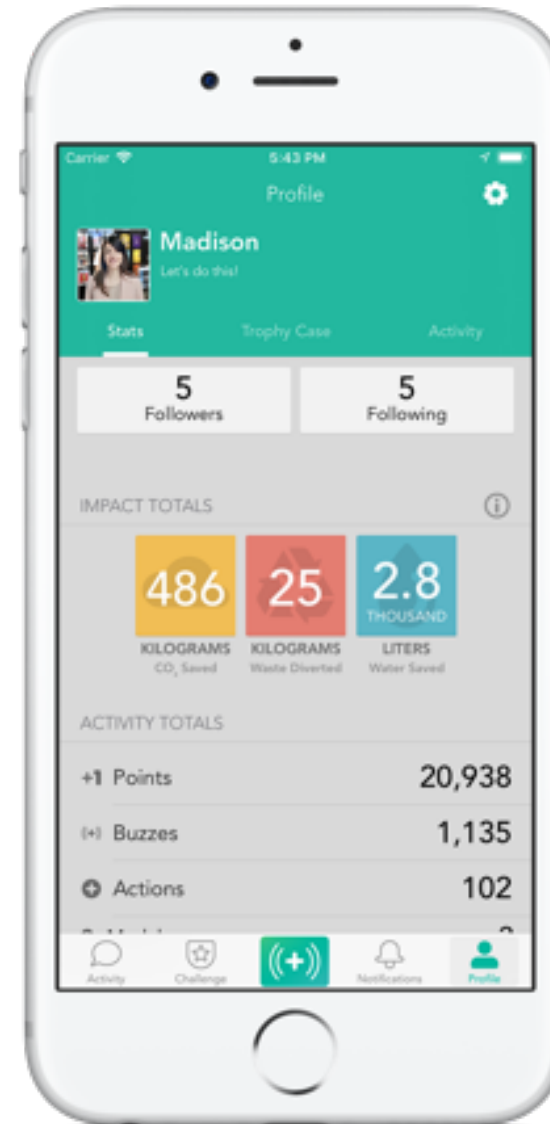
Carrier
5:43 PM
Profile
Madison
Let's do this!
Stats
Trophy Case
Activity
5
Followers
5
Following
IMPACT TOTALS
486
KILOGRAMS
$CO_2$ Saved
25
KILOGRAMS
Waste Diverted
2.8
THOUSAND
LITERS
Water Saved
ACTIVITY TOTALS
+1 Points
20,938
(+) Buzzes
1,135
Actions
102
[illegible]
Activity
Challenge
((+))
Notifications
Profile